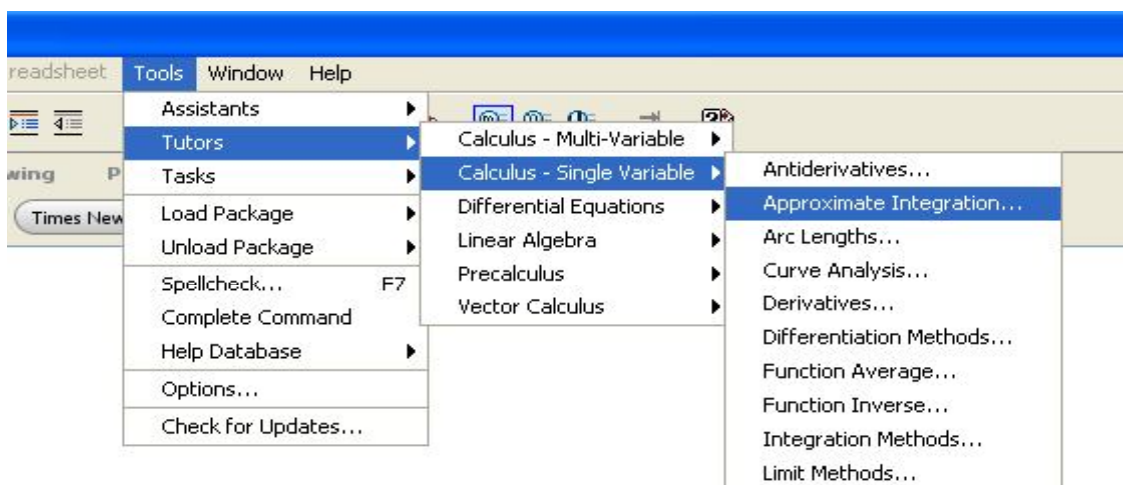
readsheet Tools Window Help

wing P

Times New

Assistants
Tutors
Tasks
Load Package
Unload Package
Spellcheck... F7
Complete Command
Help Database
Options...
Check for Updates...

Calculus - Multi-Variable
Calculus - Single Variable
Differential Equations
Linear Algebra
Precalculus
Vector Calculus

Antiderivatives...
Approximate Integration...
Arc Lengths...
Curve Analysis...
Derivatives...
Differentiation Methods...
Function Average...
Function Inverse...
Integration Methods...
Limit Methods...